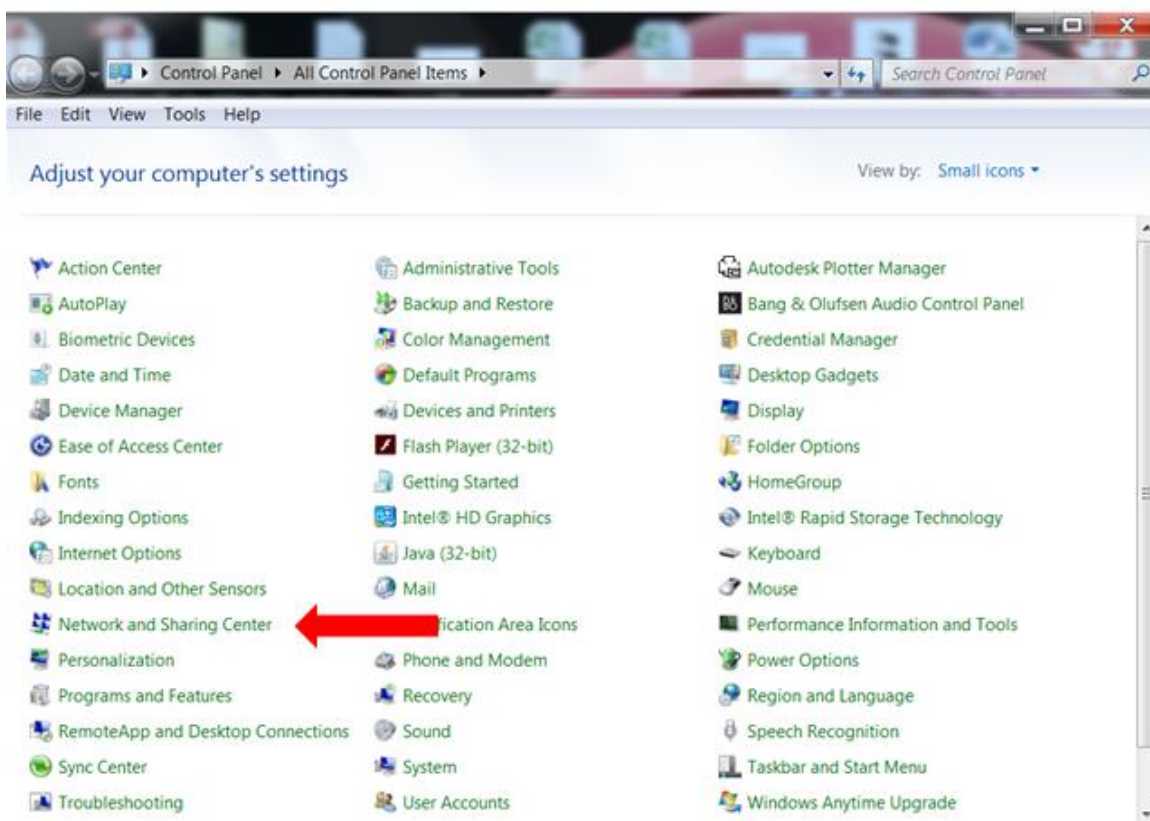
Control Panel ▸ All Control Panel Items ▸

Search Control Panel

File Edit View Tools Help

Adjust your computer's settings

View by: Small icons ▾

Action Center
AutoPlay
Biometric Devices
Date and Time
Device Manager
Ease of Access Center
Fonts
Indexing Options
Internet Options
Location and Other Sensors
Network and Sharing Center
Personalization
Programs and Features
RemoteApp and Desktop Connections
Sync Center
Troubleshooting

Administrative Tools
Backup and Restore
Color Management
Default Programs
Devices and Printers
Flash Player (32-bit)
Getting Started
Intel® HD Graphics
Java (32-bit)
Mail
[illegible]fication Area Icons
Phone and Modem
Recovery
Sound
System
User Accounts

Autodesk Plotter Manager
Bang & Olufsen Audio Control Panel
Credential Manager
Desktop Gadgets
Display
Folder Options
HomeGroup
Intel® Rapid Storage Technology
Keyboard
Mouse
Performance Information and Tools
Power Options
Region and Language
Speech Recognition
Taskbar and Start Menu
Windows Anytime Upgrade